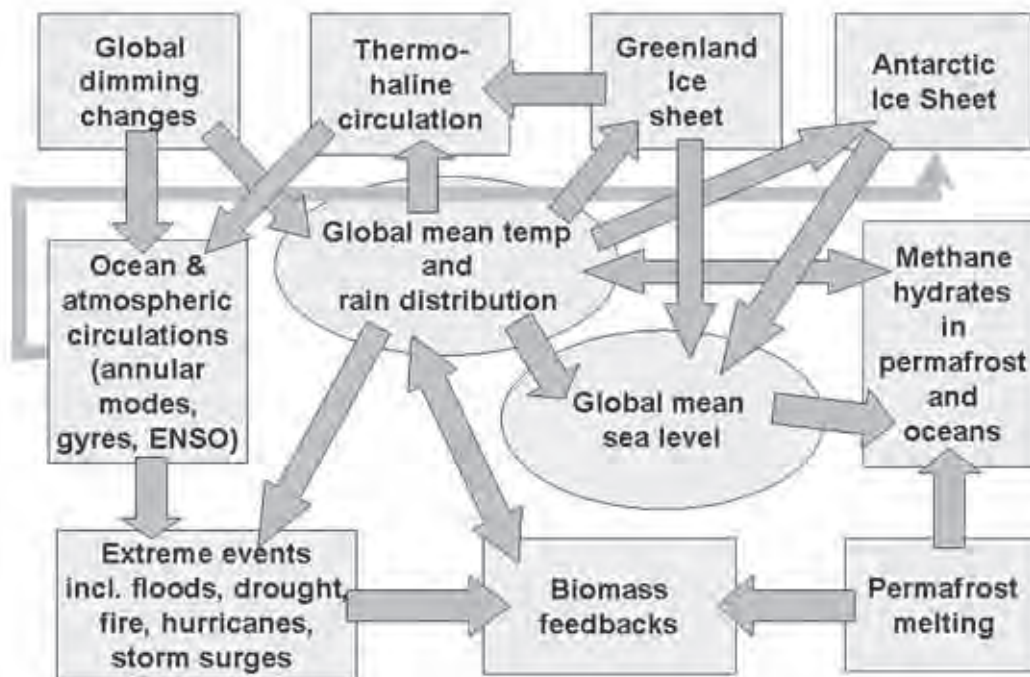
Global dimming changes

Thermohaline circulation

Greenland Ice sheet

Antarctic Ice Sheet

Global mean temp and rain distribution

Ocean & atmospheric circulations (annular modes, gyres, ENSO)

Methane hydrates in permafrost and oceans

Global mean sea level

Extreme events incl. floods, drought, fire, hurricanes, storm surges

Biomass feedbacks

Permafrost melting